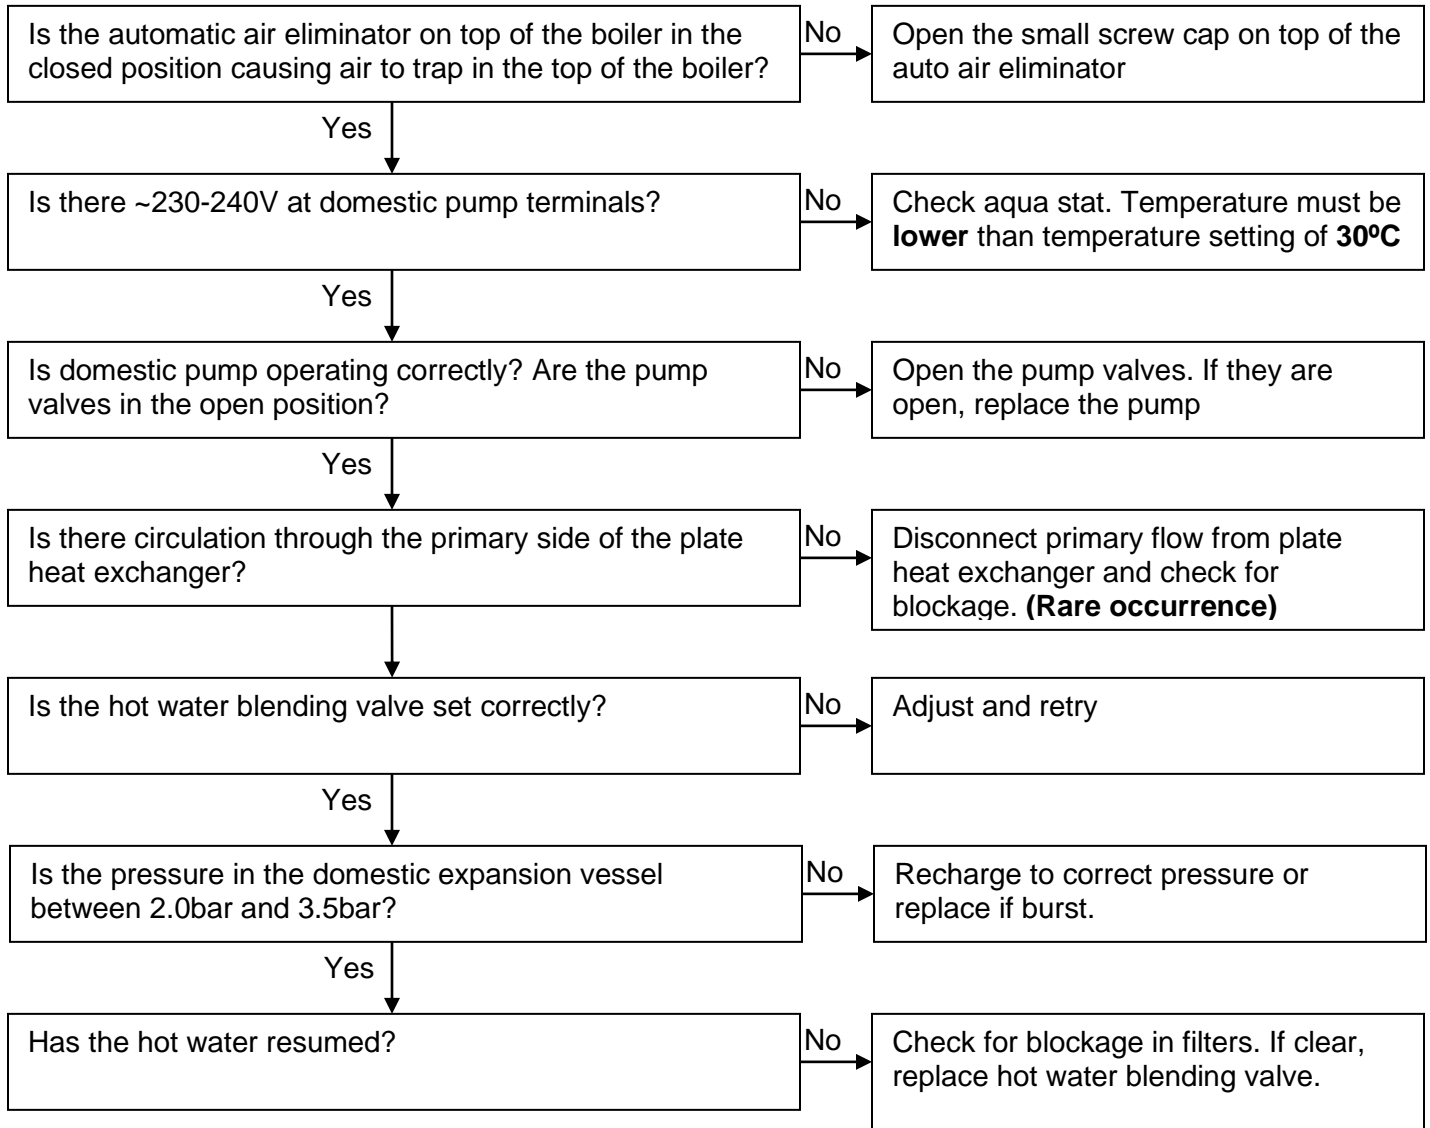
Is the automatic air eliminator on top of the boiler in the closed position causing air to trap in the top of the boiler?

No

Open the small screw cap on top of the auto air eliminator

Yes

Is there ~230-240V at domestic pump terminals?

No

Check aqua stat. Temperature must be **lower** than temperature setting of **30ºC**

Yes

Is domestic pump operating correctly? Are the pump valves in the open position?

No

Open the pump valves. If they are open, replace the pump

Yes

Is there circulation through the primary side of the plate heat exchanger?

No

Disconnect primary flow from plate heat exchanger and check for blockage. **(Rare occurrence)**

Is the hot water blending valve set correctly?

No

Adjust and retry

Yes

Is the pressure in the domestic expansion vessel between 2.0bar and 3.5bar?

No

Recharge to correct pressure or replace if burst.

Yes

Has the hot water resumed?

No

Check for blockage in filters. If clear, replace hot water blending valve.